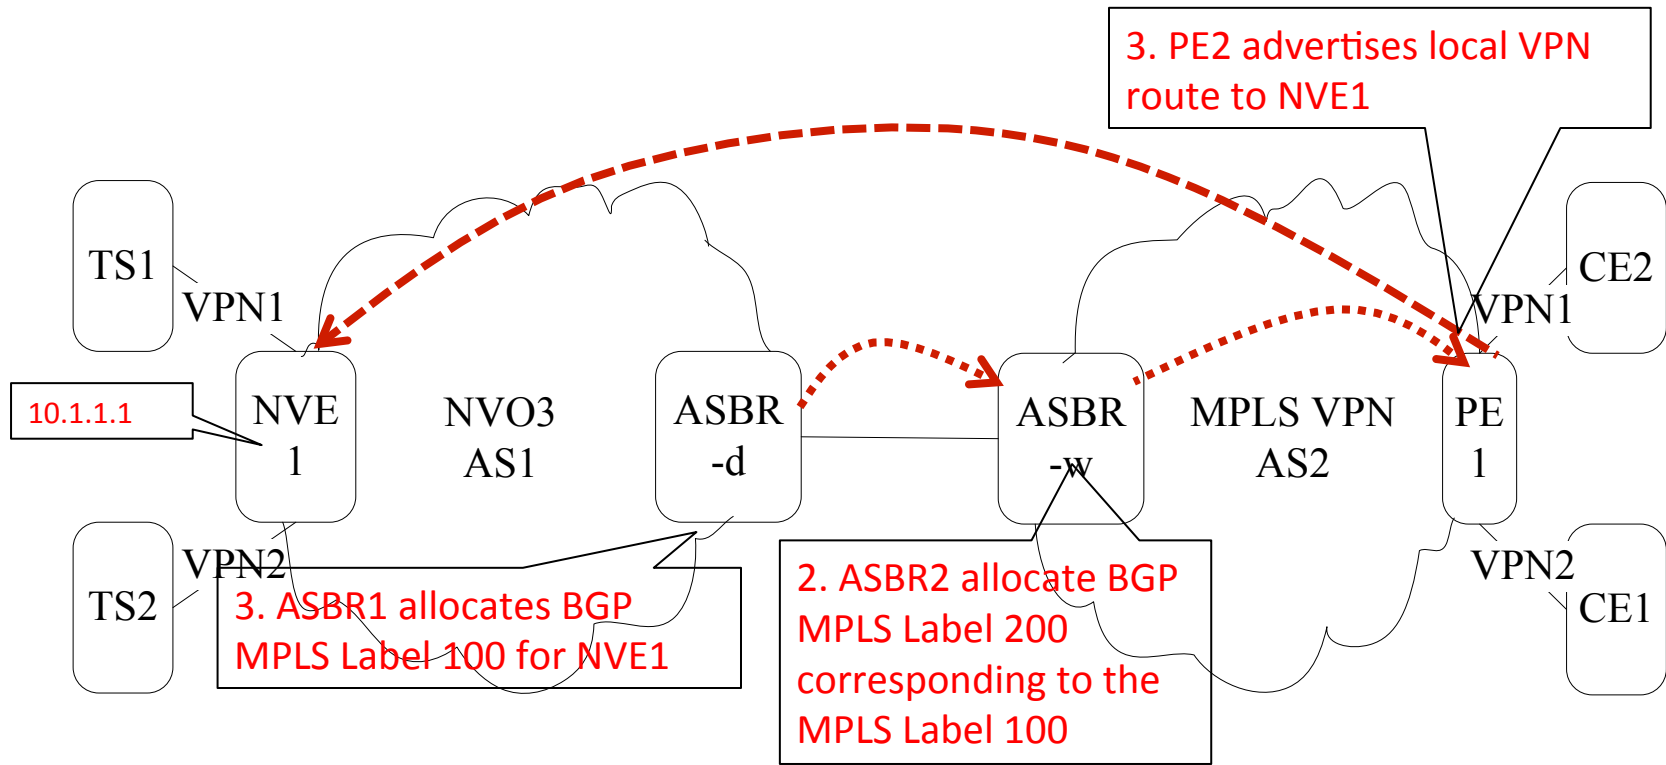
3. PE2 advertises local VPN route to NVE1

TS1

VPN1

10.1.1.1

NVE 1

NVO3 AS1

ASBR -d

ASBR -w

MPLS VPN AS2

PE 1

CE2

VPN1

VPN2

TS2

3. ASBR1 allocates BGP MPLS Label 100 for NVE1

2. ASBR2 allocate BGP MPLS Label 200 corresponding to the MPLS Label 100

VPN2

CE1